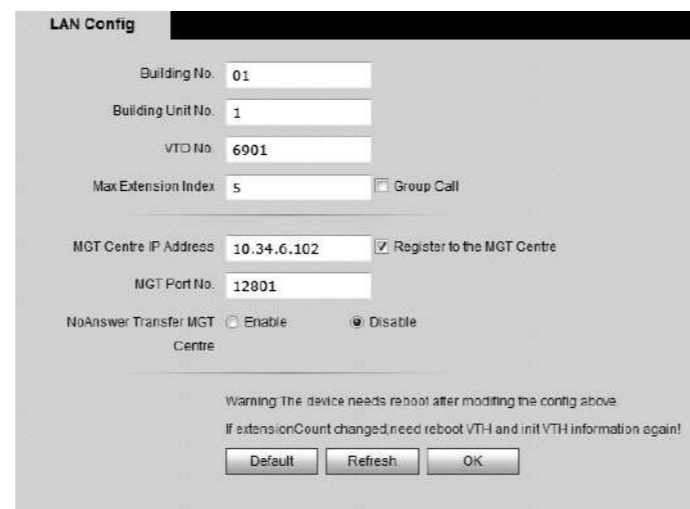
LAN Config

Building No. 01

Building Unit No. 1

VTO No. 6901

Max Extension Index 5 Group Call

MGT Centre IP Address 10.34.6.102 Register to the MGT Centre

MGT Port No. 12801

NoAnswer Transfer MGT Centre Enable Disable

Warning:The device needs reboot after modifing the config above

If extensionCount changed,need reboot VTH and init VTH information again!

Default Refresh OK